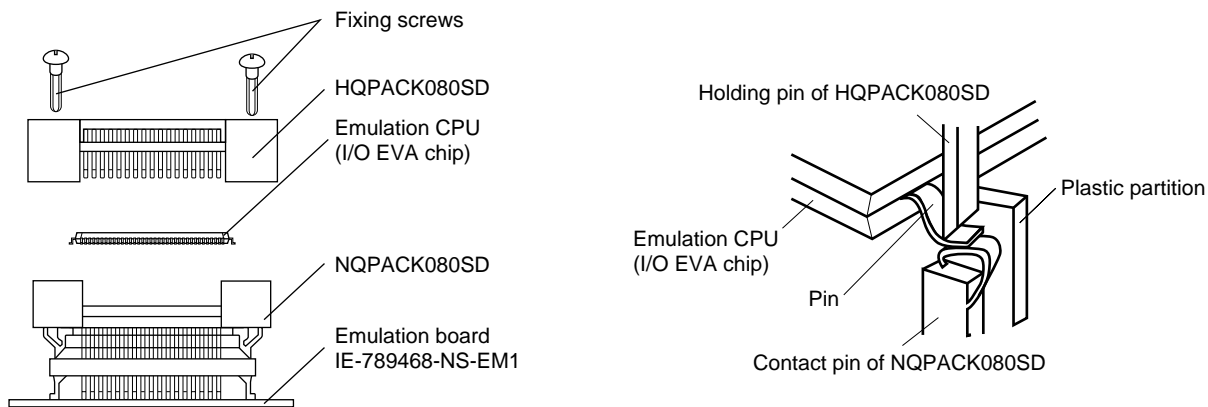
Fixing screws

HQPACK080SD

Emulation CPU
(I/O EVA chip)

NQPACK080SD

Emulation board
IE-789468-NS-EM1

Holding pin of HQPACK080SD

Plastic partition

Emulation CPU
(I/O EVA chip)

Pin

Contact pin of NQPACK080SD